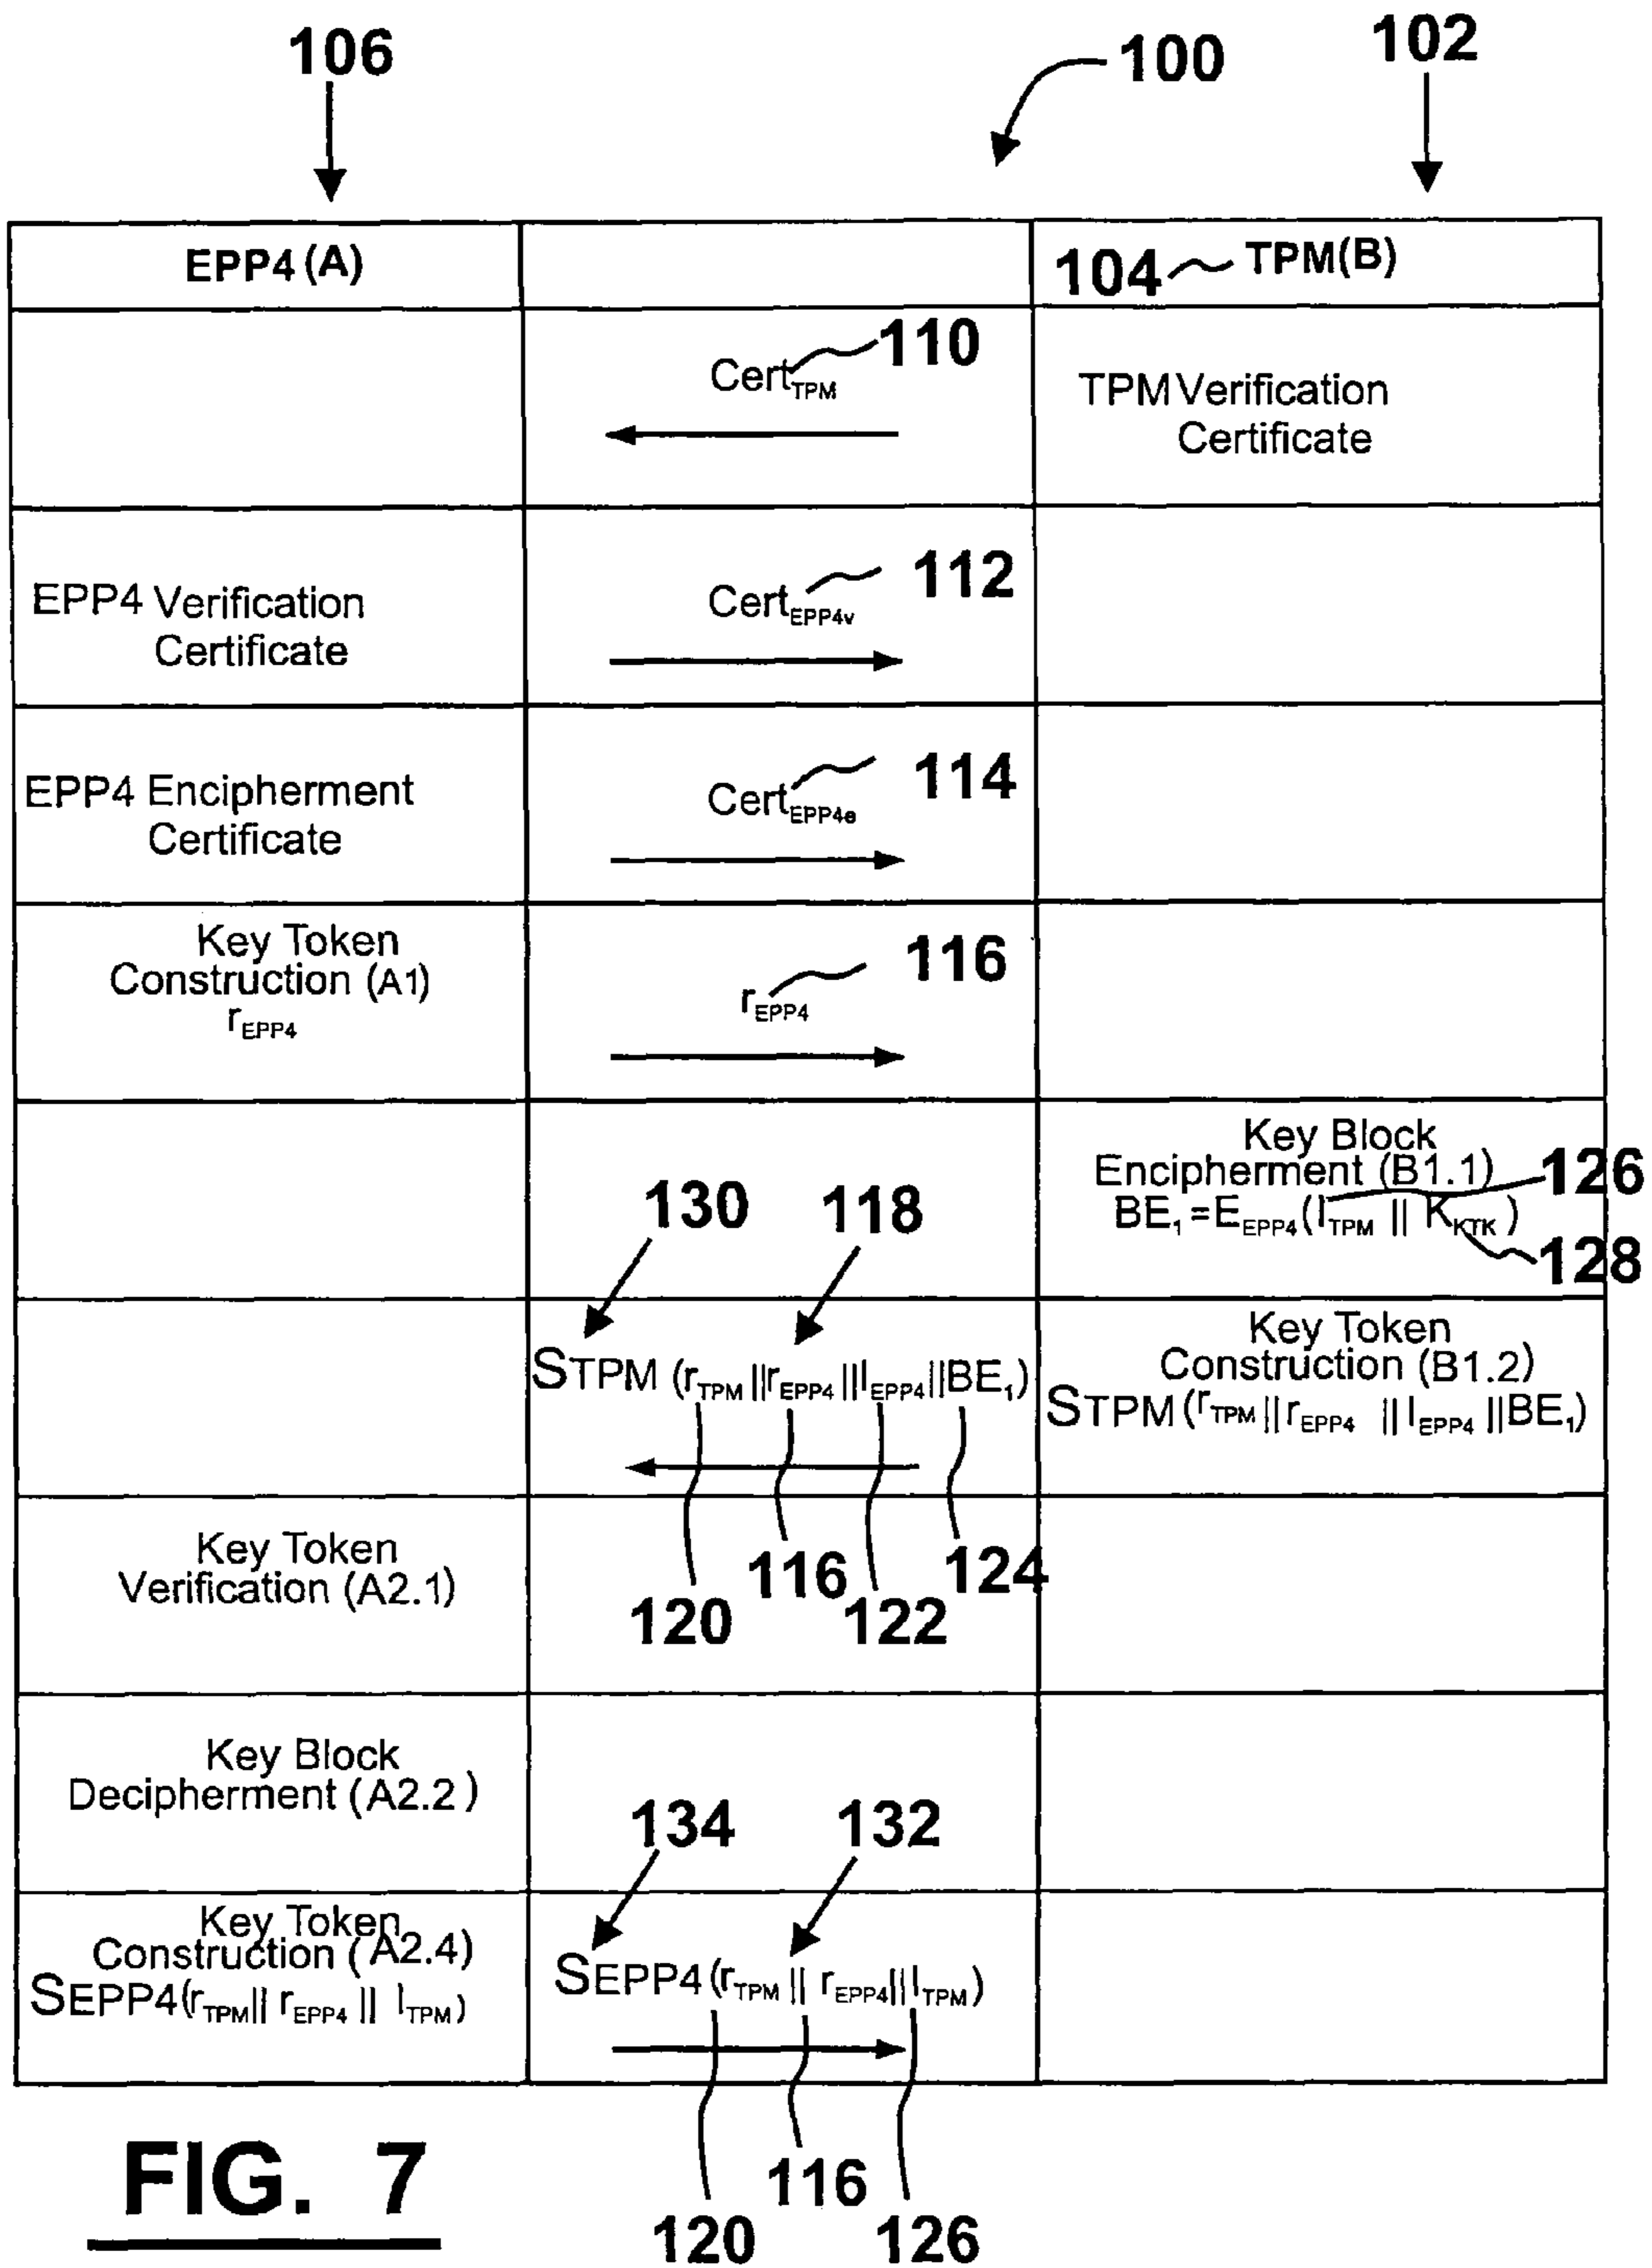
106

100

102

| EPP4 (A) | | 104 TPM(B) |
|---|---|---|
| | $Cert_{TPM}$ 110 | TPM Verification Certificate |
| EPP4 Verification Certificate | $Cert_{EPP4v}$ 112 | |
| EPP4 Encipherment Certificate | $Cert_{EPP4e}$ 114 | |
| Key Token Construction (A1) $r_{EPP4}$ | $r_{EPP4}$ 116 | |
| | 130 118 | Key Block Encipherment (B1.1) $BE_1 = E_{EPP4}(I_{TPM} \| K_{KTK})$ 126 128 |
| | $S_{TPM}(r_{TPM} \|\| r_{EPP4} \|\| I_{EPP4} \|\| BE_1)$ | Key Token Construction (B1.2) $S_{TPM}(r_{TPM} \|\| r_{EPP4} \|\| I_{EPP4} \|\| BE_1)$ |
| Key Token Verification (A2.1) | 120 116 122 124 | |
| Key Block Decipherment (A2.2) | 134 132 | |
| Key Token Construction (A2.4) $S_{EPP4}(r_{TPM} \|\| r_{EPP4} \|\| I_{TPM})$ | $S_{EPP4}(r_{TPM} \|\| r_{EPP4} \|\| I_{TPM})$ | |

120 116 126

FIG. 7